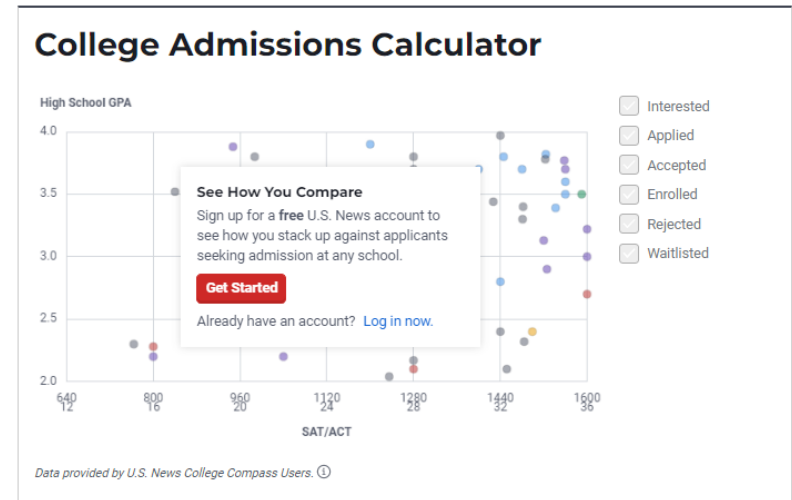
College Admissions Calculator

High School GPA

4.0
3.5
3.0
2.5
2.0

640
12
800
16
960
20
1120
24
1280
28
1440
32
1600
36

SAT/ACT

See How You Compare

Sign up for a **free** U.S. News account to see how you stack up against applicants seeking admission at any school.

Get Started

Already have an account? Log in now.

Interested
Applied
Accepted
Enrolled
Rejected
Waitlisted

Data provided by U.S. News College Compass Users. ⓘ